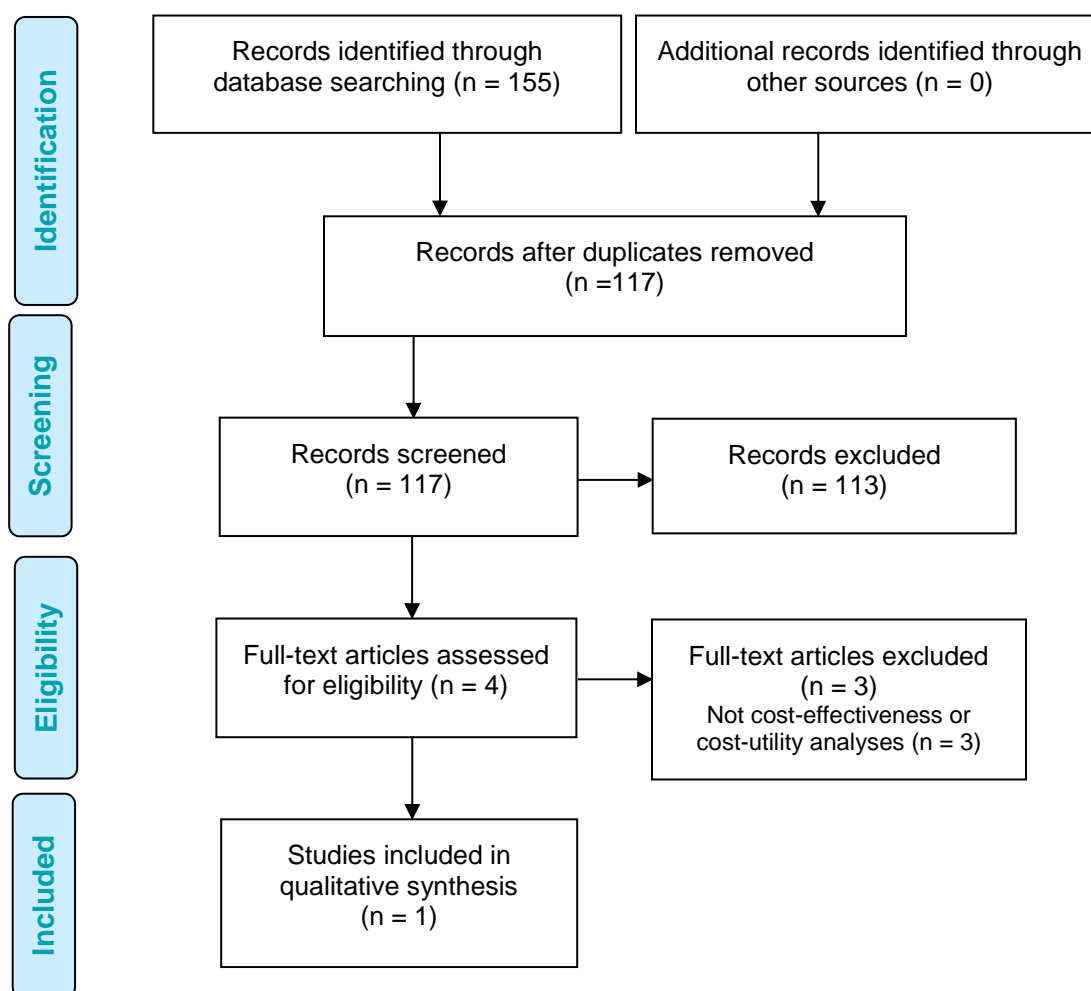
Identification

Records identified through database searching (n = 155)

Additional records identified through other sources (n = 0)

Records after duplicates removed (n =117)

Screening

Records screened (n = 117)

Records excluded (n = 113)

Eligibility

Full-text articles assessed for eligibility (n = 4)

Full-text articles excluded (n = 3)
Not cost-effectiveness or cost-utility analyses (n = 3)

Included

Studies included in qualitative synthesis (n = 1)